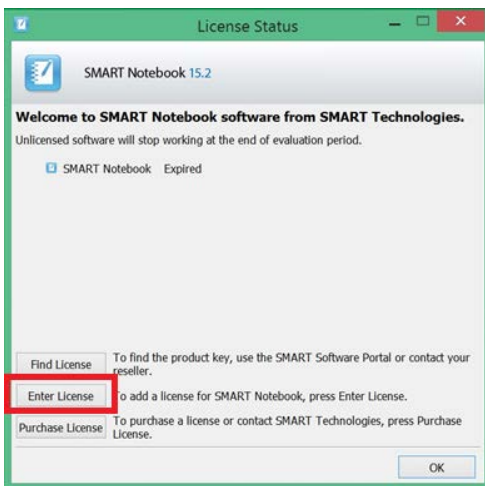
License Status

SMART Notebook 15.2

Welcome to SMART Notebook software from SMART Technologies.

Unlicensed software will stop working at the end of evaluation period.

SMART Notebook Expired

Find License To find the product key, use the SMART Software Portal or contact your reseller.

Enter License To add a license for SMART Notebook, press Enter License.

Purchase License To purchase a license or contact SMART Technologies, press Purchase License.

OK